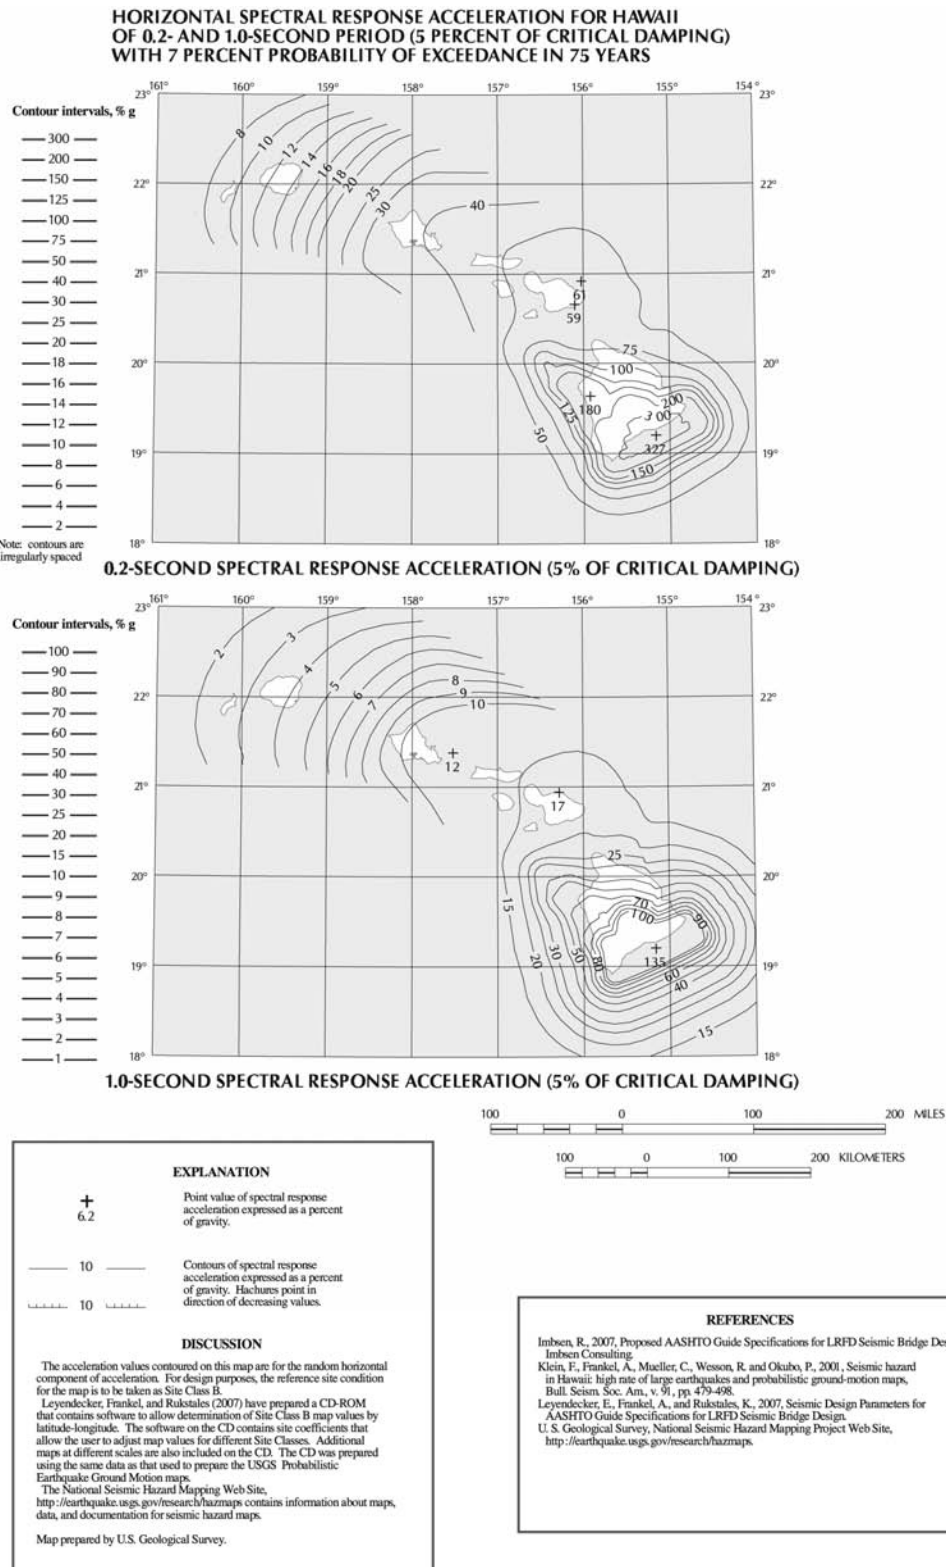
HORIZONTAL SPECTRAL RESPONSE ACCELERATION FOR HAWAII
OF 0.2- AND 1.0-SECOND PERIOD (5 PERCENT OF CRITICAL DAMPING)
WITH 7 PERCENT PROBABILITY OF EXCEEDANCE IN 75 YEARS

Contour intervals, % g
300
200
150
125
100
75
50
40
30
25
20
18
16
14
12
10
8
6
4
2
Note: contours are irregularly spaced

161° 160° 159° 158° 157° 156° 155° 154°
23° 22° 21° 20° 19° 18°

8 10 12 14 16 18 20 25 30 40 61 59 75 100 180 125 50 200 300 327 150

0.2-SECOND SPECTRAL RESPONSE ACCELERATION (5% OF CRITICAL DAMPING)

Contour intervals, % g
100
90
80
70
60
50
40
30
25
20
15
10
9
8
7
6
5
4
3
2
1

161° 160° 159° 158° 157° 156° 155° 154°
23° 22° 21° 20° 19° 18°

2 3 4 5 6 7 8 9 10 12 17 25 15 70 100 90 20 30 50 80 135 60 40 15

1.0-SECOND SPECTRAL RESPONSE ACCELERATION (5% OF CRITICAL DAMPING)

100 0 100 200 MILES
100 0 100 200 KILOMETERS

EXPLANATION

6.2 Point value of spectral response acceleration expressed as a percent of gravity.

10 Contours of spectral response acceleration expressed as a percent of gravity. Hachures point in direction of decreasing values.
10

DISCUSSION

The acceleration values contoured on this map are for the random horizontal component of acceleration. For design purposes, the reference site condition for the map is to be taken as Site Class B.
Leyendecker, Frankel, and Rukstales (2007) have prepared a CD-ROM that contains software to allow determination of Site Class B map values by latitude-longitude. The software on the CD contains site coefficients that allow the user to adjust map values for different Site Classes. Additional maps at different scales are also included on the CD. The CD was prepared using the same data as that used to prepare the USGS Probabilistic Earthquake Ground Motion maps.
The National Seismic Hazard Mapping Web Site, http://earthquake.usgs.gov/research/hazmaps contains information about maps, data, and documentation for seismic hazard maps.

Map prepared by U.S. Geological Survey.

REFERENCES

Imbsen, R., 2007, Proposed AASHTO Guide Specifications for LRFD Seismic Bridge Des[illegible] Imbsen Consulting.
Klein, F., Frankel, A., Mueller, C., Wesson, R. and Okubo, P., 2001, Seismic hazard in Hawaii: high rate of large earthquakes and probabilistic ground-motion maps, Bull. Seism. Soc. Am., v. 91, pp. 479-498.
Leyendecker, E., Frankel, A., and Rukstales, K., 2007, Seismic Design Parameters for AASHTO Guide Specifications for LRFD Seismic Bridge Design.
U. S. Geological Survey, National Seismic Hazard Mapping Project Web Site, http://earthquake.usgs.gov/research/hazmaps.